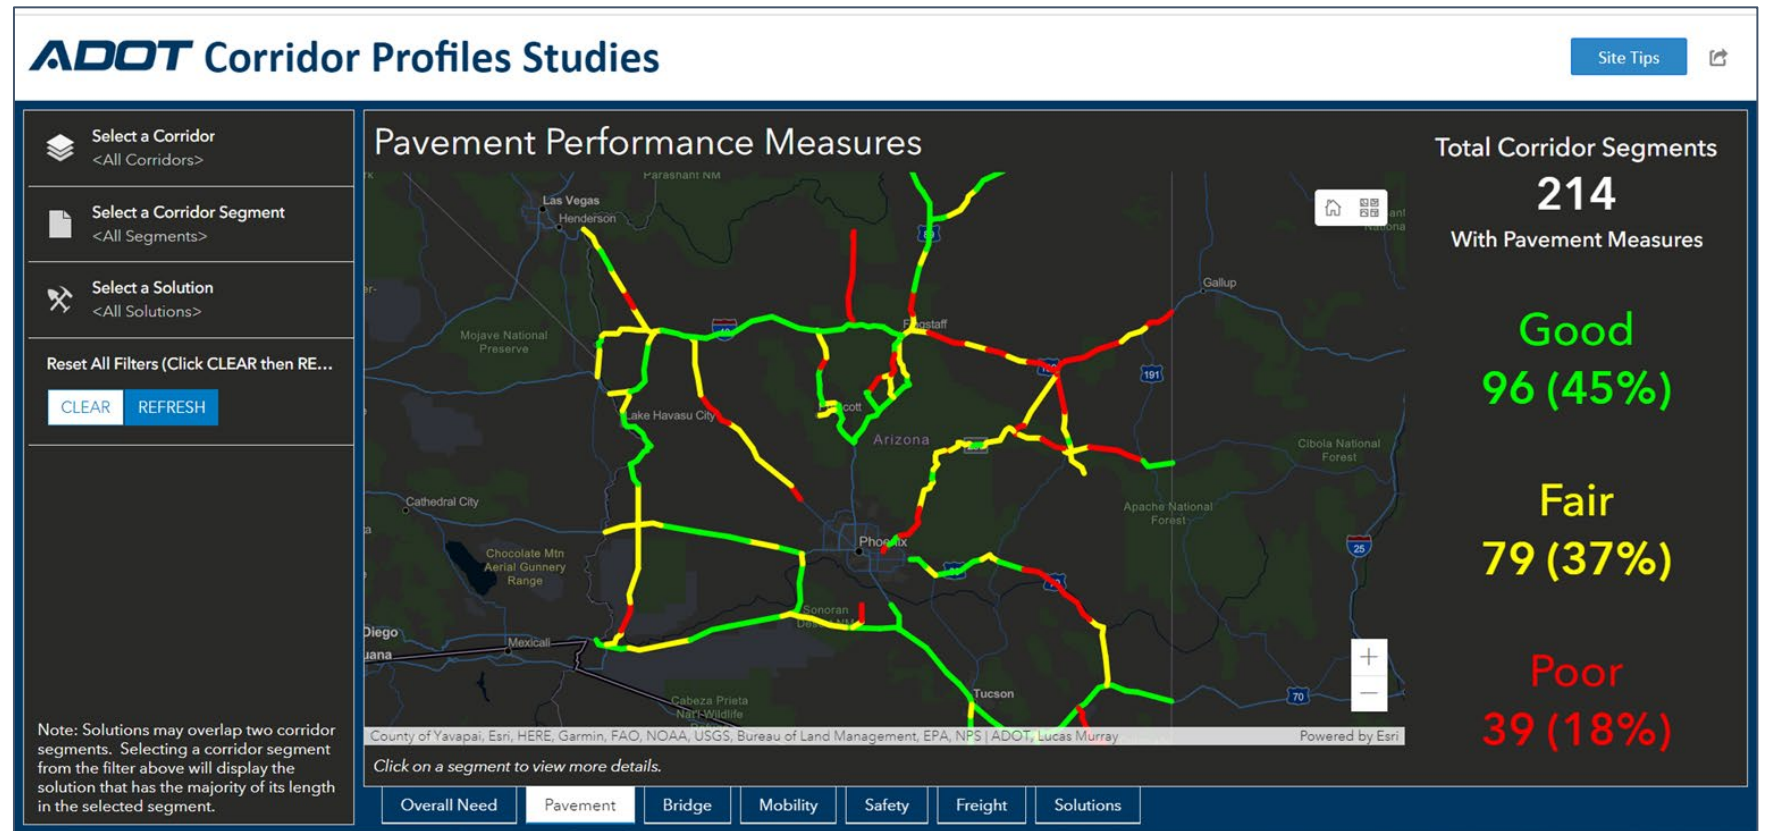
ADOT Corridor Profiles Studies

Site Tips

Select a Corridor
<All Corridors>

Select a Corridor Segment
<All Segments>

Select a Solution
<All Solutions>

Reset All Filters (Click CLEAR then RE...

CLEAR REFRESH

Note: Solutions may overlap two corridor segments. Selecting a corridor segment from the filter above will display the solution that has the majority of its length in the selected segment.

Pavement Performance Measures

Parashant NM
Las Vegas
Henderson
Mojave National Preserve
Lake Havasu City
Flagstaff
Prescott
Arizona
Gallup
Cibola National Forest
Apache National Forest
Cathedral City
Chocolate Mtn Aerial Gunnery Range
Phoenix
Sonoran Desert NM
Diego
Tijuana
Mexicali
Cabeza Prieta Natl Wildlife Refuge
Tucson

County of Yavapai, Esri, HERE, Garmin, FAO, NOAA, USGS, Bureau of Land Management, EPA, NPS | ADOT, Lucas Murray
Powered by Esri

Click on a segment to view more details.

Total Corridor Segments
214
With Pavement Measures

Good
96 (45%)

Fair
79 (37%)

Poor
39 (18%)

Overall Need | Pavement | Bridge | Mobility | Safety | Freight | Solutions